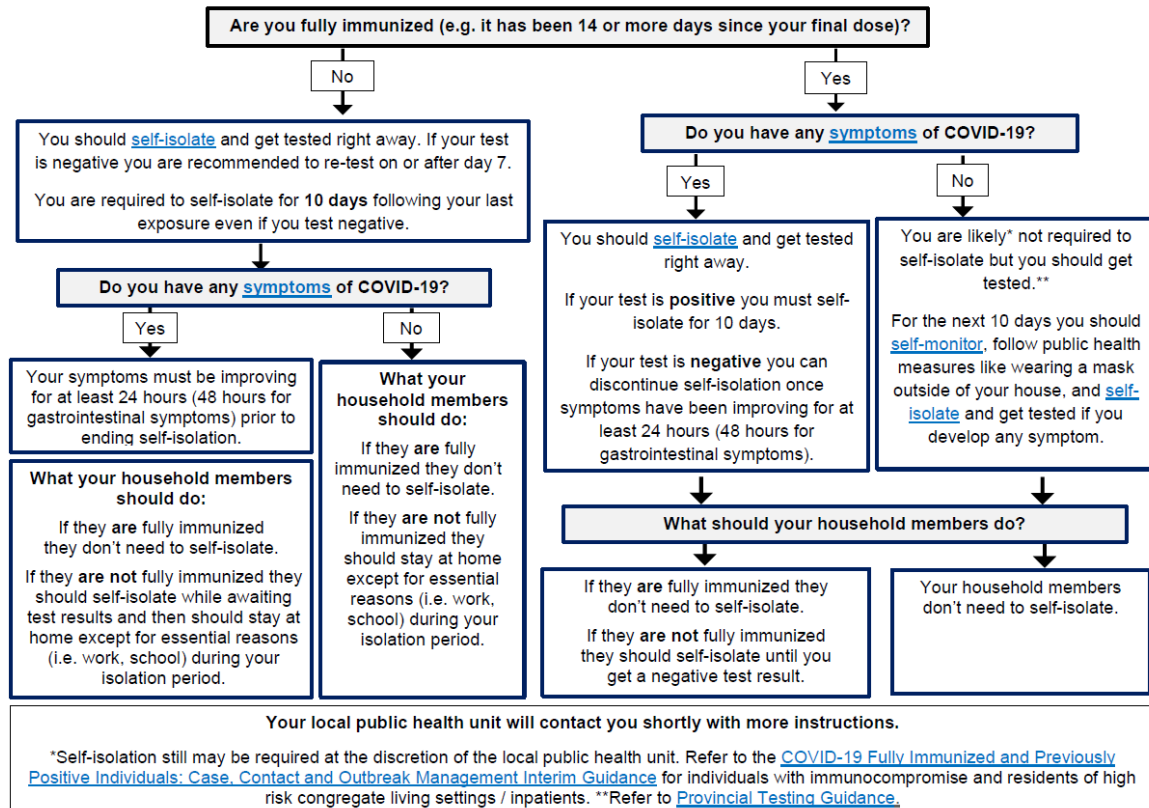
Are you fully immunized (e.g. it has been 14 or more days since your final dose)?

No

Yes

You should self-isolate and get tested right away. If your test is negative you are recommended to re-test on or after day 7.

You are required to self-isolate for 10 days following your last exposure even if you test negative.

Do you have any symptoms of COVID-19?

Yes

No

Your symptoms must be improving for at least 24 hours (48 hours for gastrointestinal symptoms) prior to ending self-isolation.

What your household members should do:

If they are fully immunized they don't need to self-isolate.

If they are not fully immunized they should self-isolate while awaiting test results and then should stay at home except for essential reasons (i.e. work, school) during your isolation period.

What your household members should do:

If they are fully immunized they don't need to self-isolate.

If they are not fully immunized they should stay at home except for essential reasons (i.e. work, school) during your isolation period.

Do you have any symptoms of COVID-19?

Yes

No

You should self-isolate and get tested right away.

If your test is positive you must self-isolate for 10 days.

If your test is negative you can discontinue self-isolation once symptoms have been improving for at least 24 hours (48 hours for gastrointestinal symptoms).

You are likely* not required to self-isolate but you should get tested.**

For the next 10 days you should self-monitor, follow public health measures like wearing a mask outside of your house, and self-isolate and get tested if you develop any symptom.

What should your household members do?

If they are fully immunized they don't need to self-isolate.

If they are not fully immunized they should self-isolate until you get a negative test result.

Your household members don't need to self-isolate.

Your local public health unit will contact you shortly with more instructions.

*Self-isolation still may be required at the discretion of the local public health unit. Refer to the COVID-19 Fully Immunized and Previously Positive Individuals: Case, Contact and Outbreak Management Interim Guidance for individuals with immunocompromise and residents of high risk congregate living settings / inpatients. **Refer to Provincial Testing Guidance.